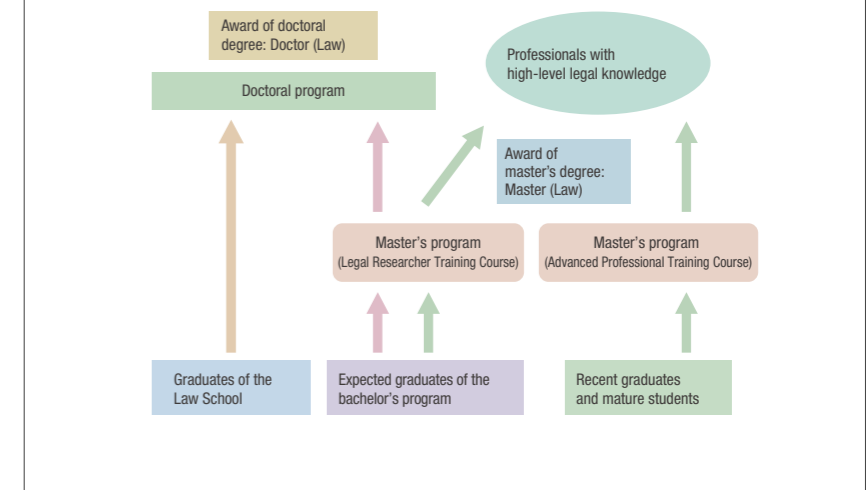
Award of doctoral degree: Doctor (Law)

Doctoral program

Professionals with high-level legal knowledge

Award of master’s degree: Master (Law)

Master’s program
(Legal Researcher Training Course)

Master’s program
(Advanced Professional Training Course)

Graduates of the Law School

Expected graduates of the bachelor’s program

Recent graduates and mature students